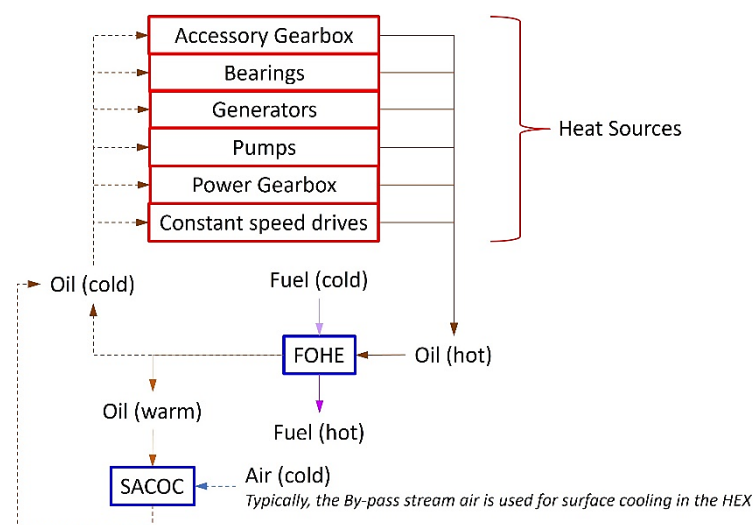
Accessory Gearbox
Bearings
Generators
Pumps
Power Gearbox
Constant speed drives

Heat Sources

Oil (cold)

Fuel (cold)

FOHE

Oil (hot)

Oil (warm)

Fuel (hot)

SACOC

Air (cold)

Typically, the By-pass stream air is used for surface cooling in the HEX